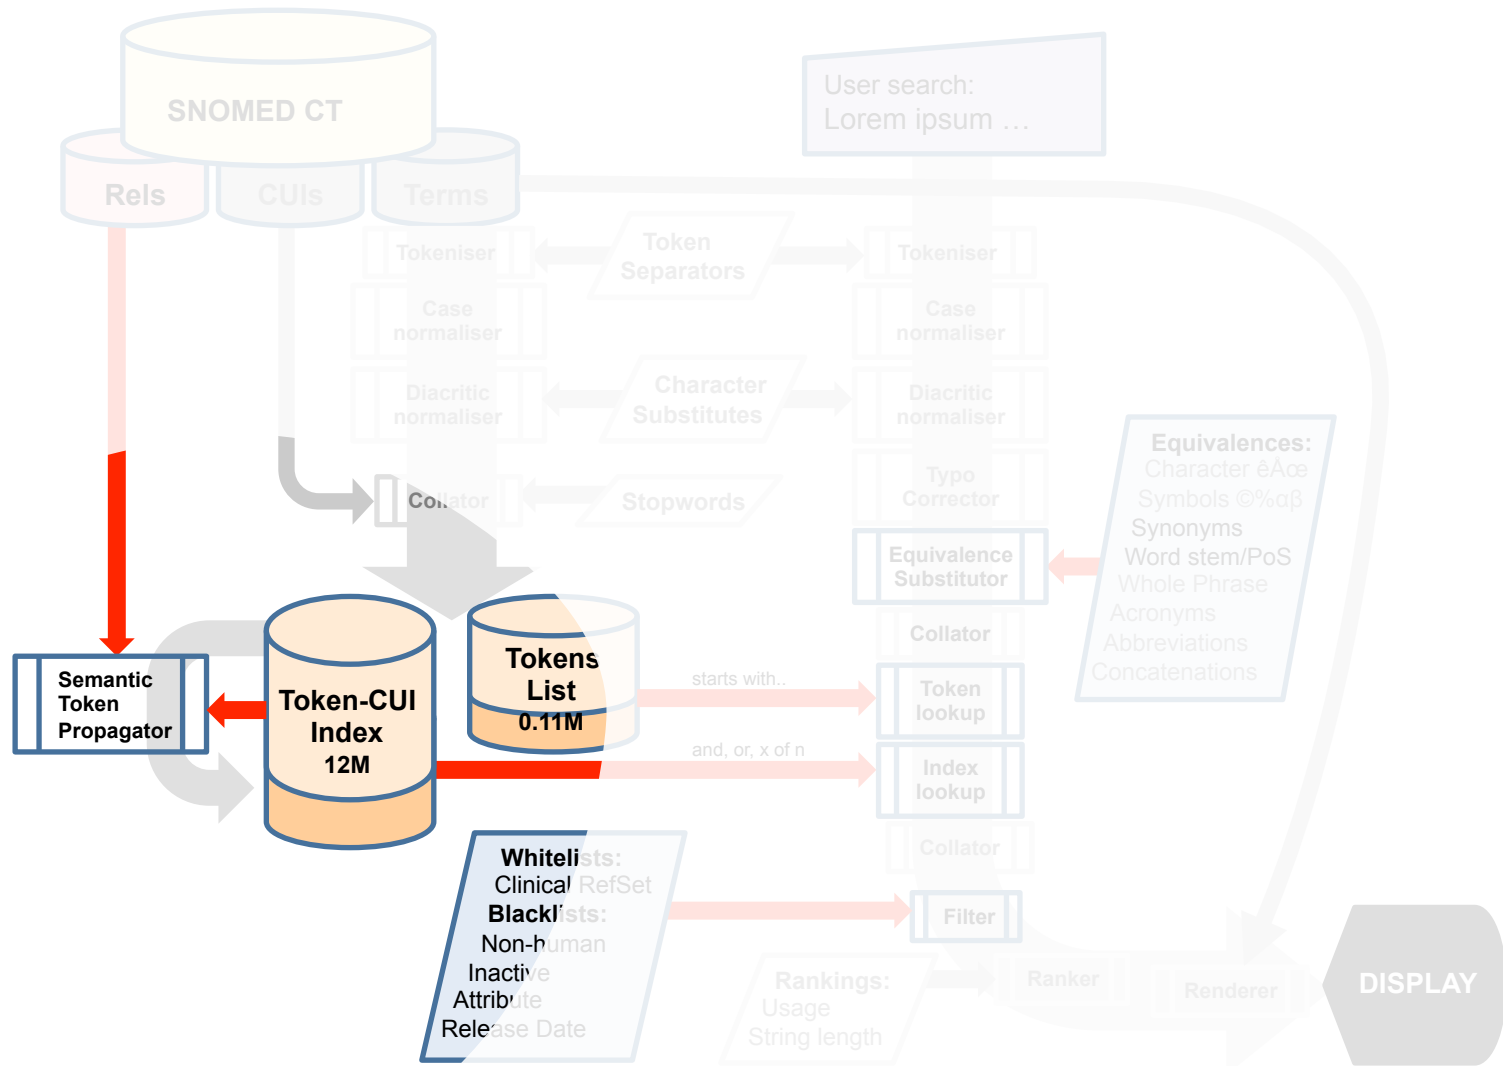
SNOMED CT

Rels

CUIs

Terms

User search:
Lorem ipsum …

Tokeniser

Token Separators

Tokeniser

Case normaliser

Case normaliser

Diacritic normaliser

Character Substitutes

Diacritic normaliser

Equivalences:
Character éÀœ
Symbols ©%αβ
Synonyms
Word stem/PoS
Whole Phrase
Acronyms
Abbreviations
Concatenations

Collator

Stopwords

Typo Corrector

Equivalence Substitutor

Collator

Semantic Token Propagator

Token-CUI Index
12M

Tokens List
0.11M

starts with..

Token lookup

and, or, x of n

Index lookup

Collator

Whitelists:
Clinical RefSet
Blacklists:
Non-human
Inactive
Attribute
Release Date

Filter

Rankings:
Usage
String length

Ranker

Renderer

DISPLAY